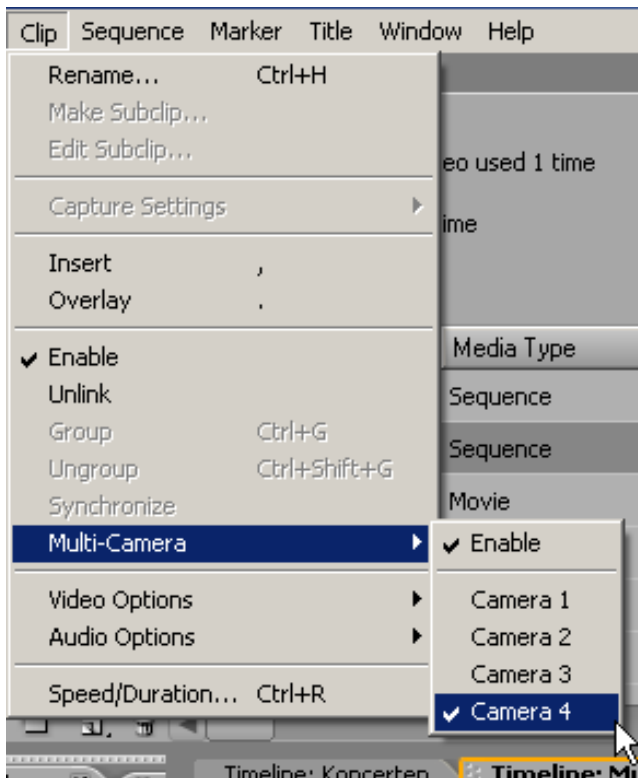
Clip Sequence Marker Title Window Help

Rename... Ctrl+H
Make Subclip...
Edit Subclip...

Capture Settings

Insert ,
Overlay .

✓ Enable
Unlink
Group Ctrl+G
Ungroup Ctrl+Shift+G
Synchronize
Multi-Camera

Video Options
Audio Options

Speed/Duration... Ctrl+R

eo used 1 time

ime

Media Type
Sequence
Sequence
Movie

✓ Enable

Camera 1
Camera 2
Camera 3
✓ Camera 4

Timeline: Koncerten
Timeline: M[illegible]